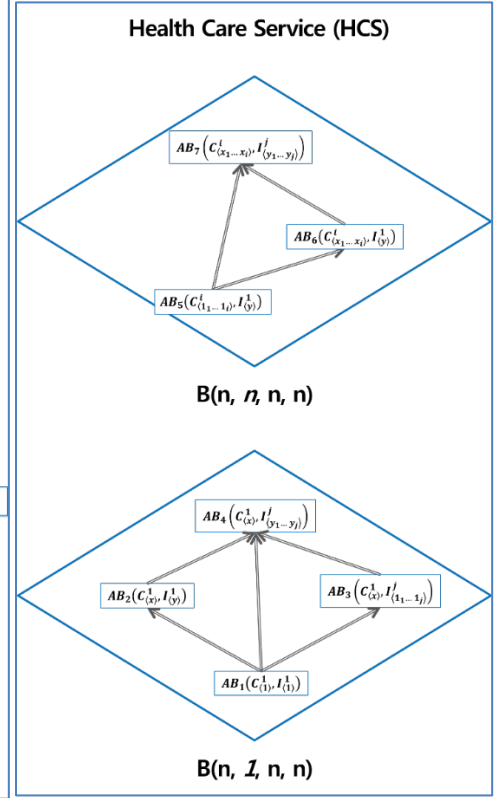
Health Care Service (HCS)

$AB_7\left(C^i_{\langle x_1\ldots x_i\rangle}, I^j_{\langle y_1\ldots y_j\rangle}\right)$

$AB_6\left(C^i_{\langle x_1\ldots x_i\rangle}, I^1_{\langle y\rangle}\right)$

$AB_5\left(C^i_{\langle 1_1\ldots 1_i\rangle}, I^1_{\langle y\rangle}\right)$

B(n, *n*, n, n)

$AB_4\left(C^1_{\langle x\rangle}, I^j_{\langle y_1\ldots y_j\rangle}\right)$

$AB_2\left(C^1_{\langle x\rangle}, I^1_{\langle y\rangle}\right)$

$AB_3\left(C^1_{\langle x\rangle}, I^j_{\langle 1_1\ldots 1_j\rangle}\right)$

$AB_1\left(C^1_{\langle 1\rangle}, I^1_{\langle 1\rangle}\right)$

B(n, *1*, n, n)